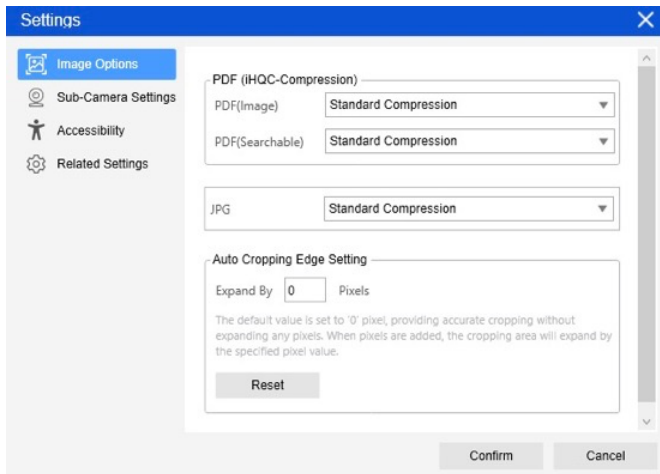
Settings

Image Options
Sub-Camera Settings
Accessibility
Related Settings

PDF (iHQC-Compression)
PDF(Image) Standard Compression
PDF(Searchable) Standard Compression

JPG Standard Compression

Auto Cropping Edge Setting
Expand By 0 Pixels
The default value is set to '0' pixel, providing accurate cropping without expanding any pixels. When pixels are added, the cropping area will expand by the specified pixel value.
Reset

Confirm Cancel